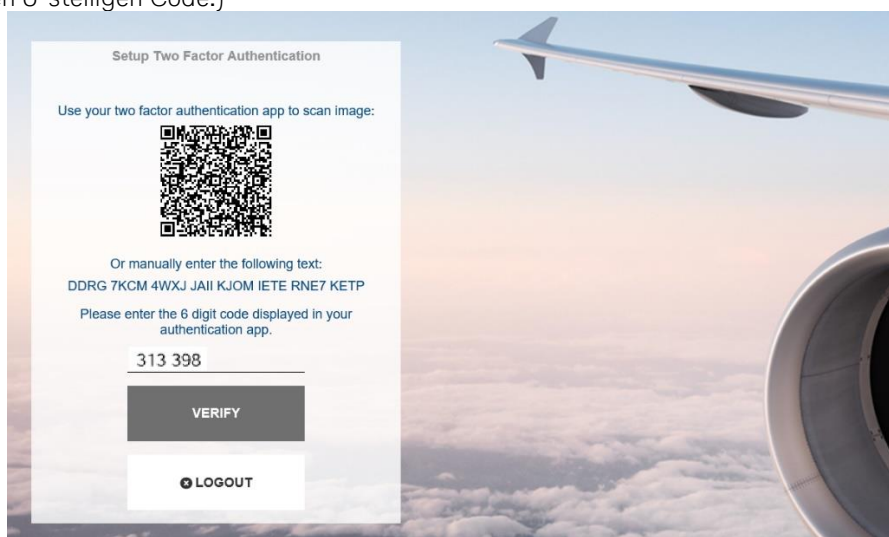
n 6-stelligen Code.)

Setup Two Factor Authentication

Use your two factor authentication app to scan image:

Or manually enter the following text:
DDRG 7KCM 4WXJ JAII KJOM IETE RNE7 KETP

Please enter the 6 digit code displayed in your authentication app.

313 398

VERIFY

LOGOUT